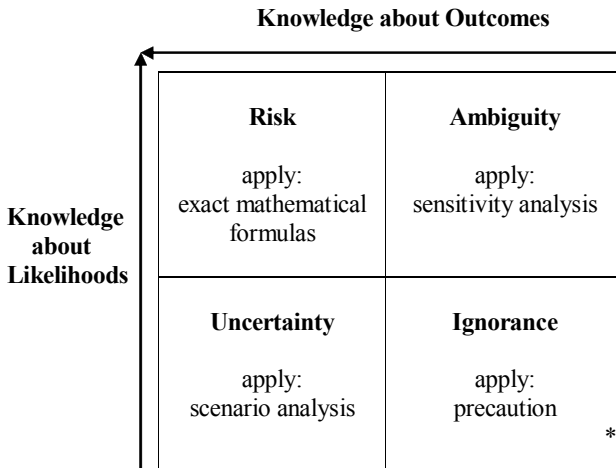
Knowledge about Outcomes

Knowledge about Likelihoods

| Risk<br><br>apply:<br>exact mathematical formulas | Ambiguity<br><br>apply:<br>sensitivity analysis |
|---|---|
| Uncertainty<br><br>apply:<br>scenario analysis | Ignorance<br><br>apply:<br>precaution |

*